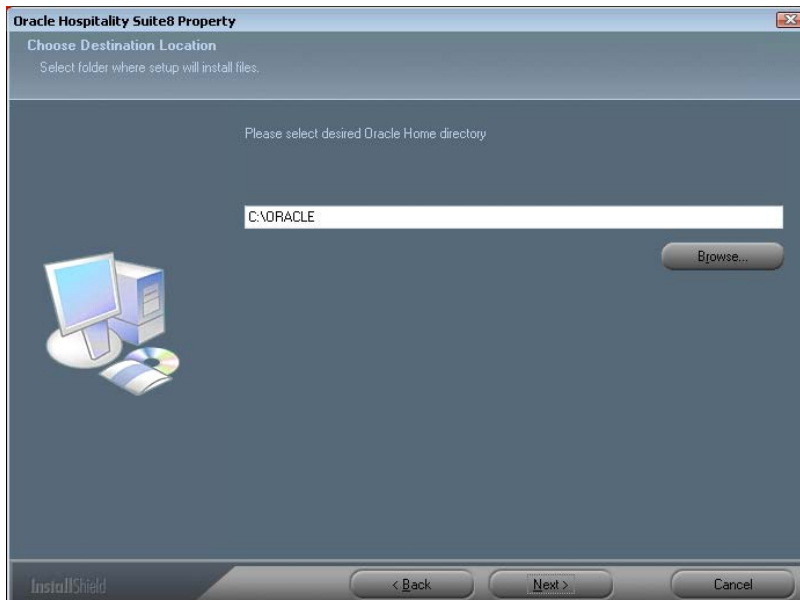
Oracle Hospitality Suite8 Property

Choose Destination Location

Select folder where setup will install files.

Please select desired Oracle Home directory

C:\ORACLE

Browse...

InstallShield

< Back

Next >

Cancel